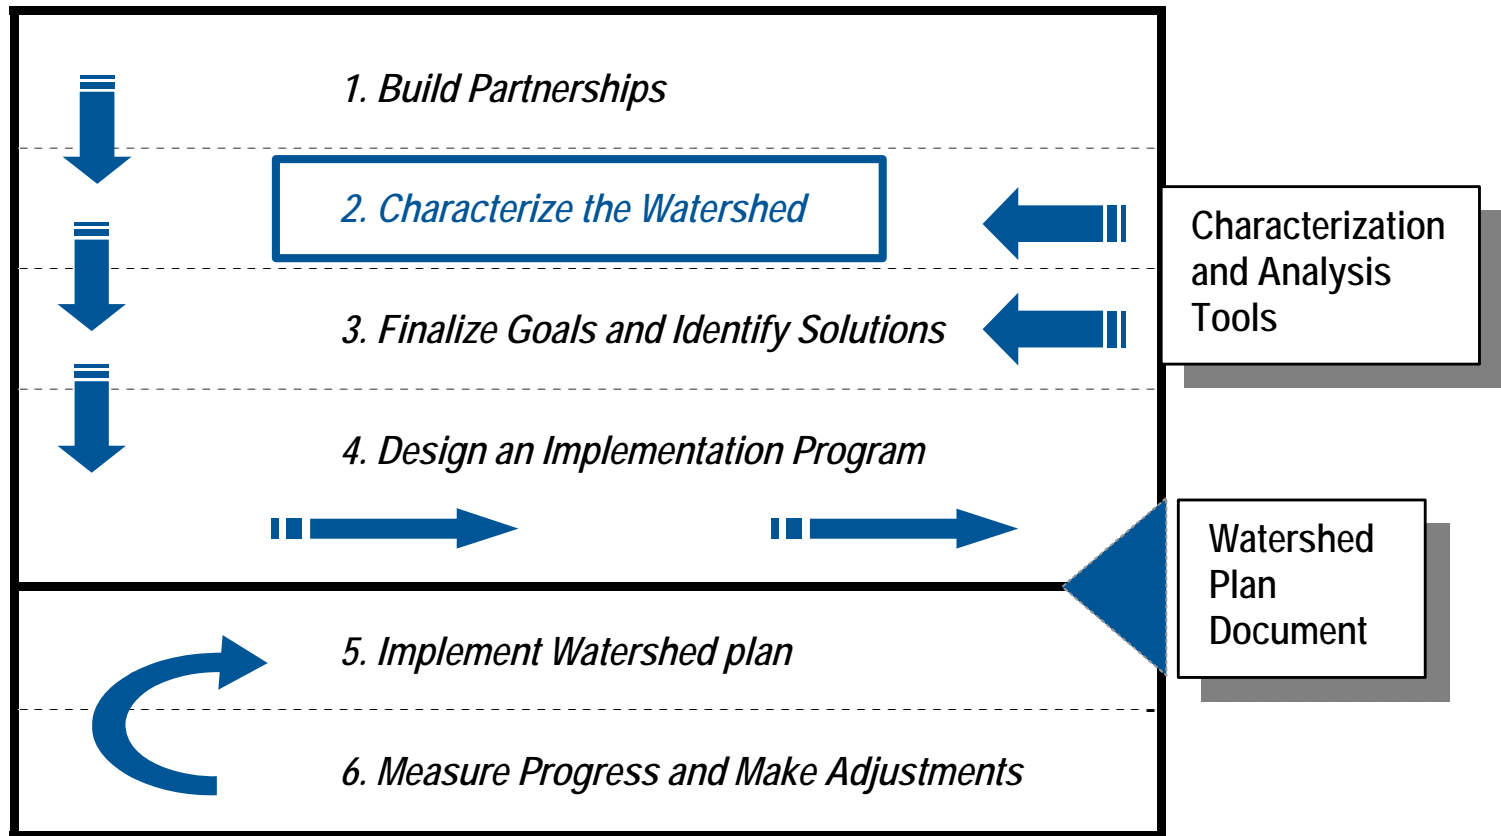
1. Build Partnerships

2. Characterize the Watershed

3. Finalize Goals and Identify Solutions

4. Design an Implementation Program

5. Implement Watershed plan

6. Measure Progress and Make Adjustments

Characterization and Analysis Tools

Watershed Plan Document